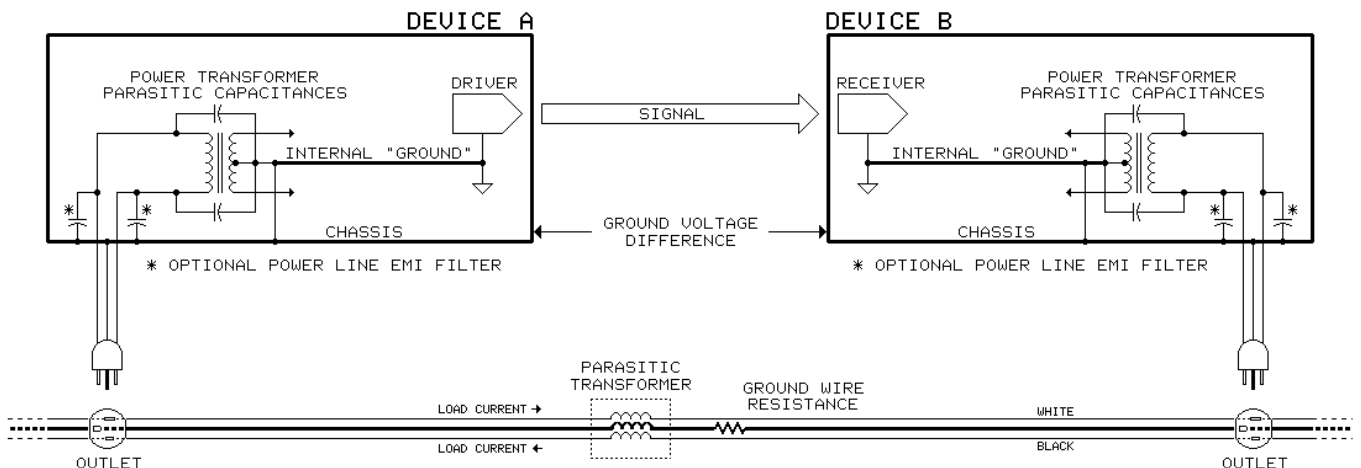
DEVICE A

POWER TRANSFORMER PARASITIC CAPACITANCES

DRIVER

INTERNAL "GROUND"

*

*

CHASSIS

* OPTIONAL POWER LINE EMI FILTER

SIGNAL

GROUND VOLTAGE DIFFERENCE

DEVICE B

RECEIVER

POWER TRANSFORMER PARASITIC CAPACITANCES

INTERNAL "GROUND"

*

*

CHASSIS

* OPTIONAL POWER LINE EMI FILTER

PARASITIC TRANSFORMER

GROUND WIRE RESISTANCE

LOAD CURRENT →

LOAD CURRENT ←

WHITE

BLACK

OUTLET

OUTLET